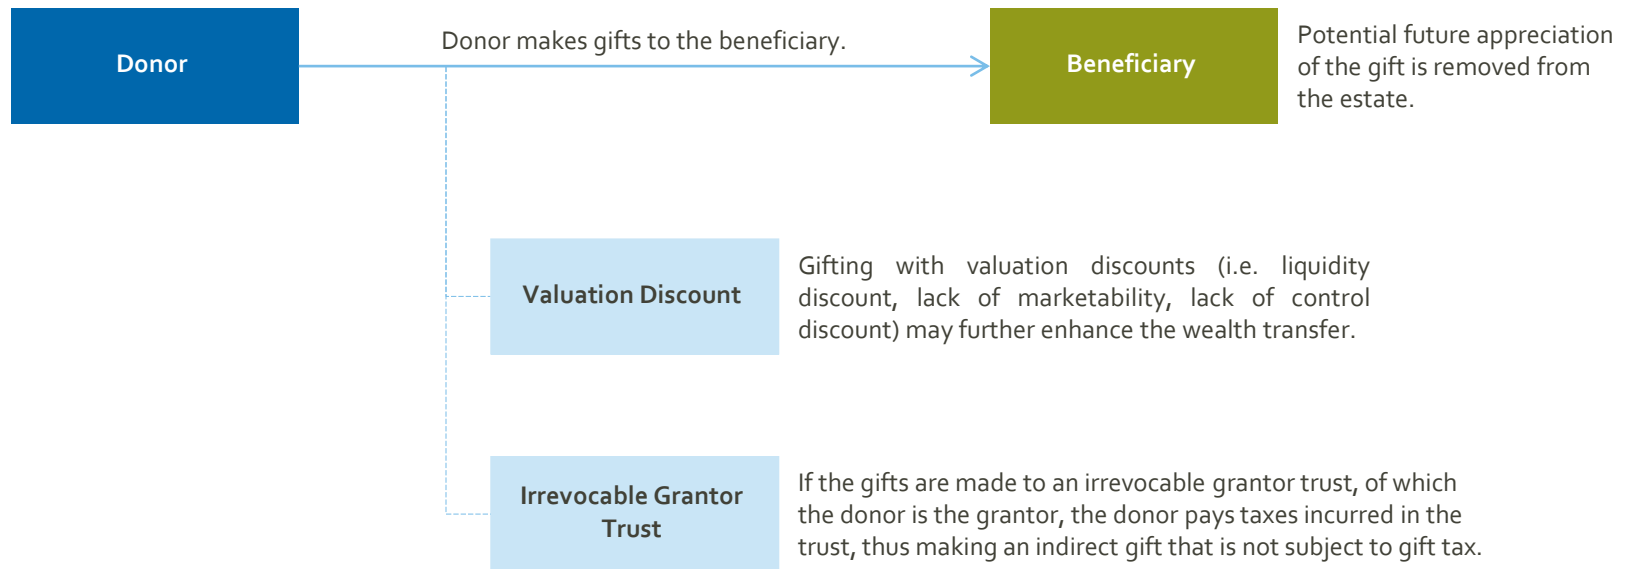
Donor

Donor makes gifts to the beneficiary.

Beneficiary

Potential future appreciation of the gift is removed from the estate.

Valuation Discount

Gifting with valuation discounts (i.e. liquidity discount, lack of marketability, lack of control discount) may further enhance the wealth transfer.

Irrevocable Grantor Trust

If the gifts are made to an irrevocable grantor trust, of which the donor is the grantor, the donor pays taxes incurred in the trust, thus making an indirect gift that is not subject to gift tax.